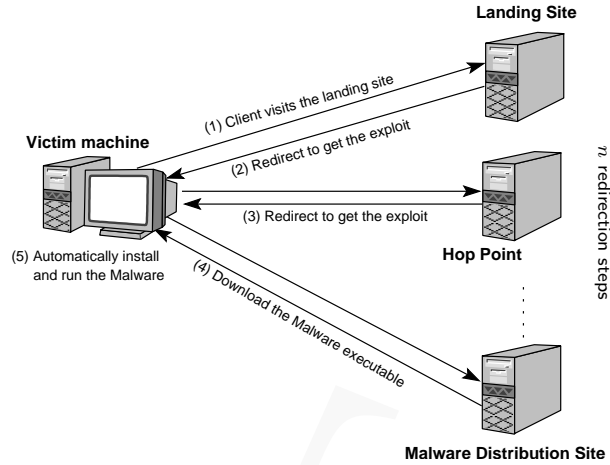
Landing Site

Victim machine

(1) Client visits the landing site

(2) Redirect to get the exploit

(3) Redirect to get the exploit

Hop Point

$n$ redirection steps

(5) Automatically install and run the Malware

(4) Download the Malware executable

Malware Distribution Site